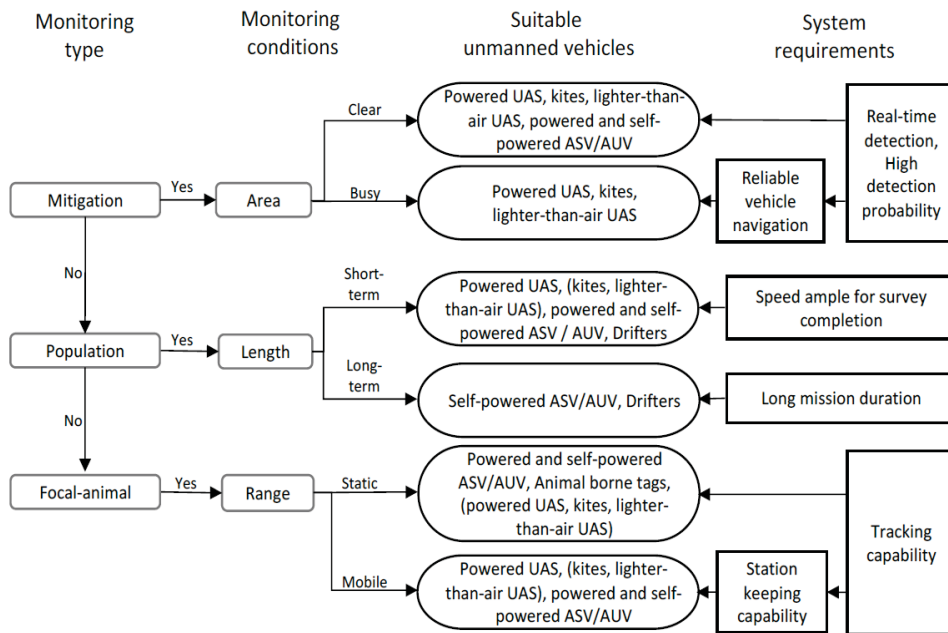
Monitoring type

Monitoring conditions

Suitable unmanned vehicles

System requirements

Clear

Powered UAS, kites, lighter-than-air UAS, powered and self-powered ASV/AUV

Real-time detection, High detection probability

Mitigation

Yes

Area

Busy

Powered UAS, kites, lighter-than-air UAS

Reliable vehicle navigation

No

Short-term

Powered UAS, (kites, lighter-than-air UAS), powered and self-powered ASV / AUV, Drifters

Speed ample for survey completion

Population

Yes

Length

Long-term

Self-powered ASV/AUV, Drifters

Long mission duration

No

Static

Powered and self-powered ASV/AUV, Animal borne tags, (powered UAS, kites, lighter-than-air UAS)

Focal-animal

Yes

Range

Tracking capability

Mobile

Powered UAS, (kites, lighter-than-air UAS), powered and self-powered ASV/AUV

Station keeping capability